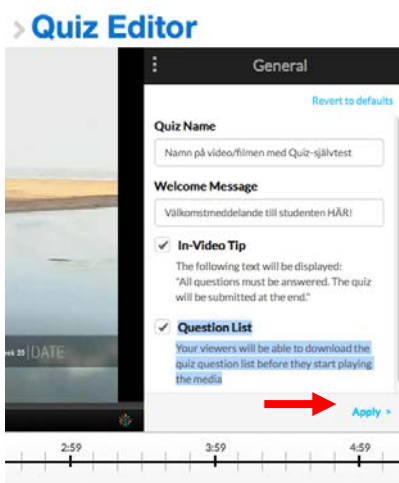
>Quiz Editor

General

Revert to defaults

Quiz Name

Namn på video/filmen med Quiz-självtest

Welcome Message

Välkomstmeddelande till studenten HÄR!

✓ In-Video Tip

The following text will be displayed: "All questions must be answered. The quiz will be submitted at the end."

✓ Question List

Your viewers will be able to download the quiz question list before they start playing the media

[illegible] DATE

Apply >

2:59

3:59

4:59